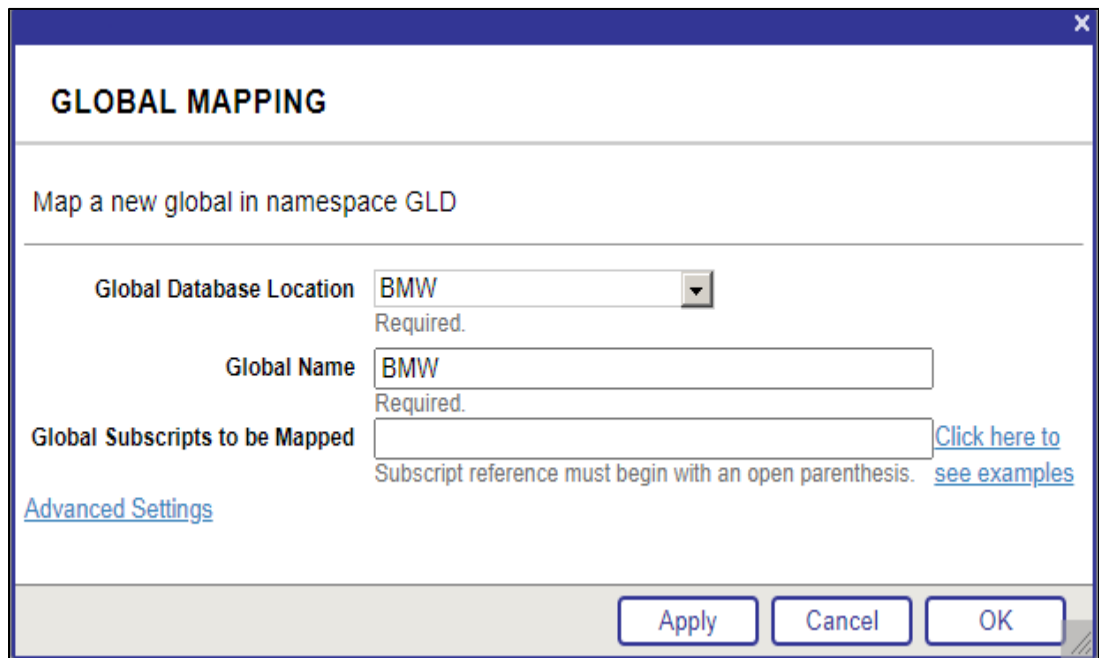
×

GLOBAL MAPPING

Map a new global in namespace GLD

Global Database Location BMW
Required.

Global Name BMW
Required.

Global Subscripts to be Mapped
Subscript reference must begin with an open parenthesis.
Click here to see examples

Advanced Settings

Apply Cancel OK